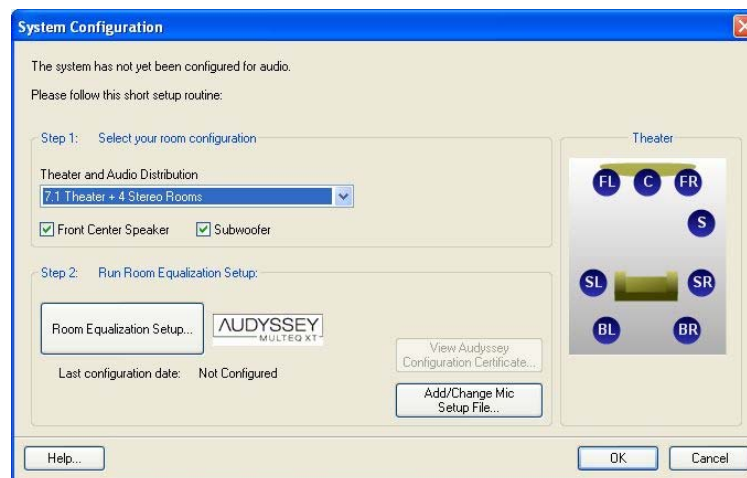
System Configuration

The system has not yet been configured for audio.

Please follow this short setup routine:

Step 1: Select your room configuration

Theater and Audio Distribution

7.1 Theater + 4 Stereo Rooms

Front Center Speaker

Subwoofer

Step 2: Run Room Equalization Setup:

Room Equalization Setup...

AUDYSSEY MULTEQ XT

Last configuration date: Not Configured

View Audyssey Configuration Certificate...

Add/Change Mic Setup File...

Theater

FL C FR

S

SL SR

BL BR

Help...

OK

Cancel